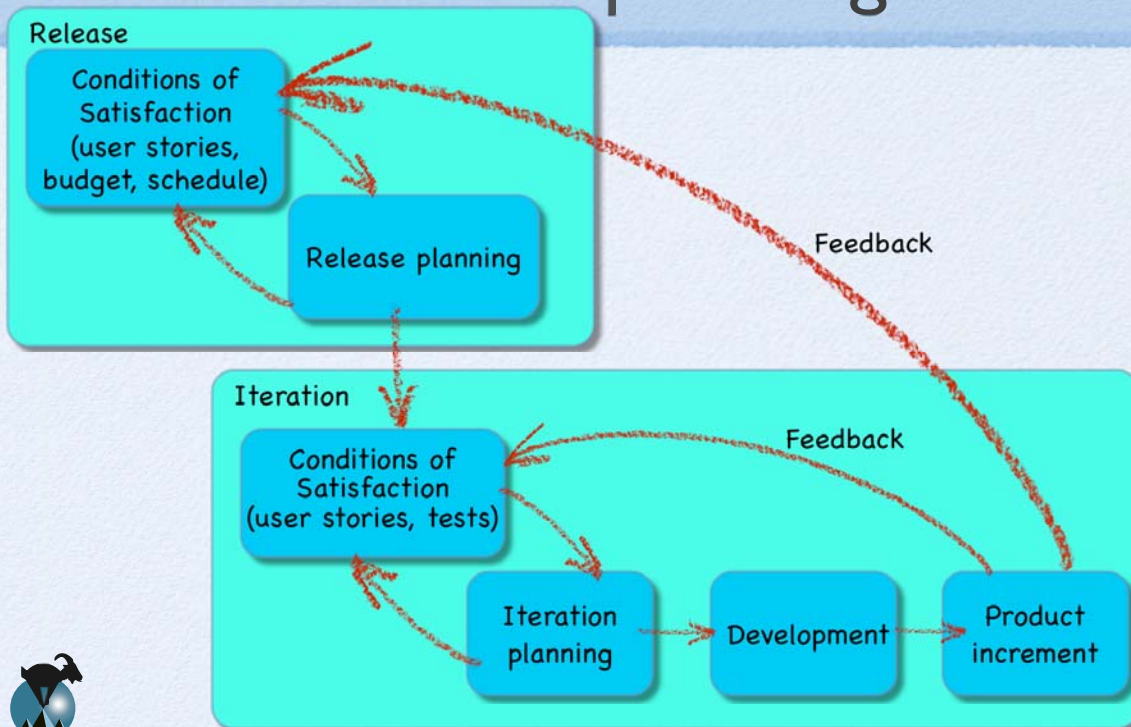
Release

Conditions of Satisfaction (user stories, budget, schedule)

Release planning

Feedback

Iteration

Conditions of Satisfaction (user stories, tests)

Feedback

Iteration planning

Development

Product increment